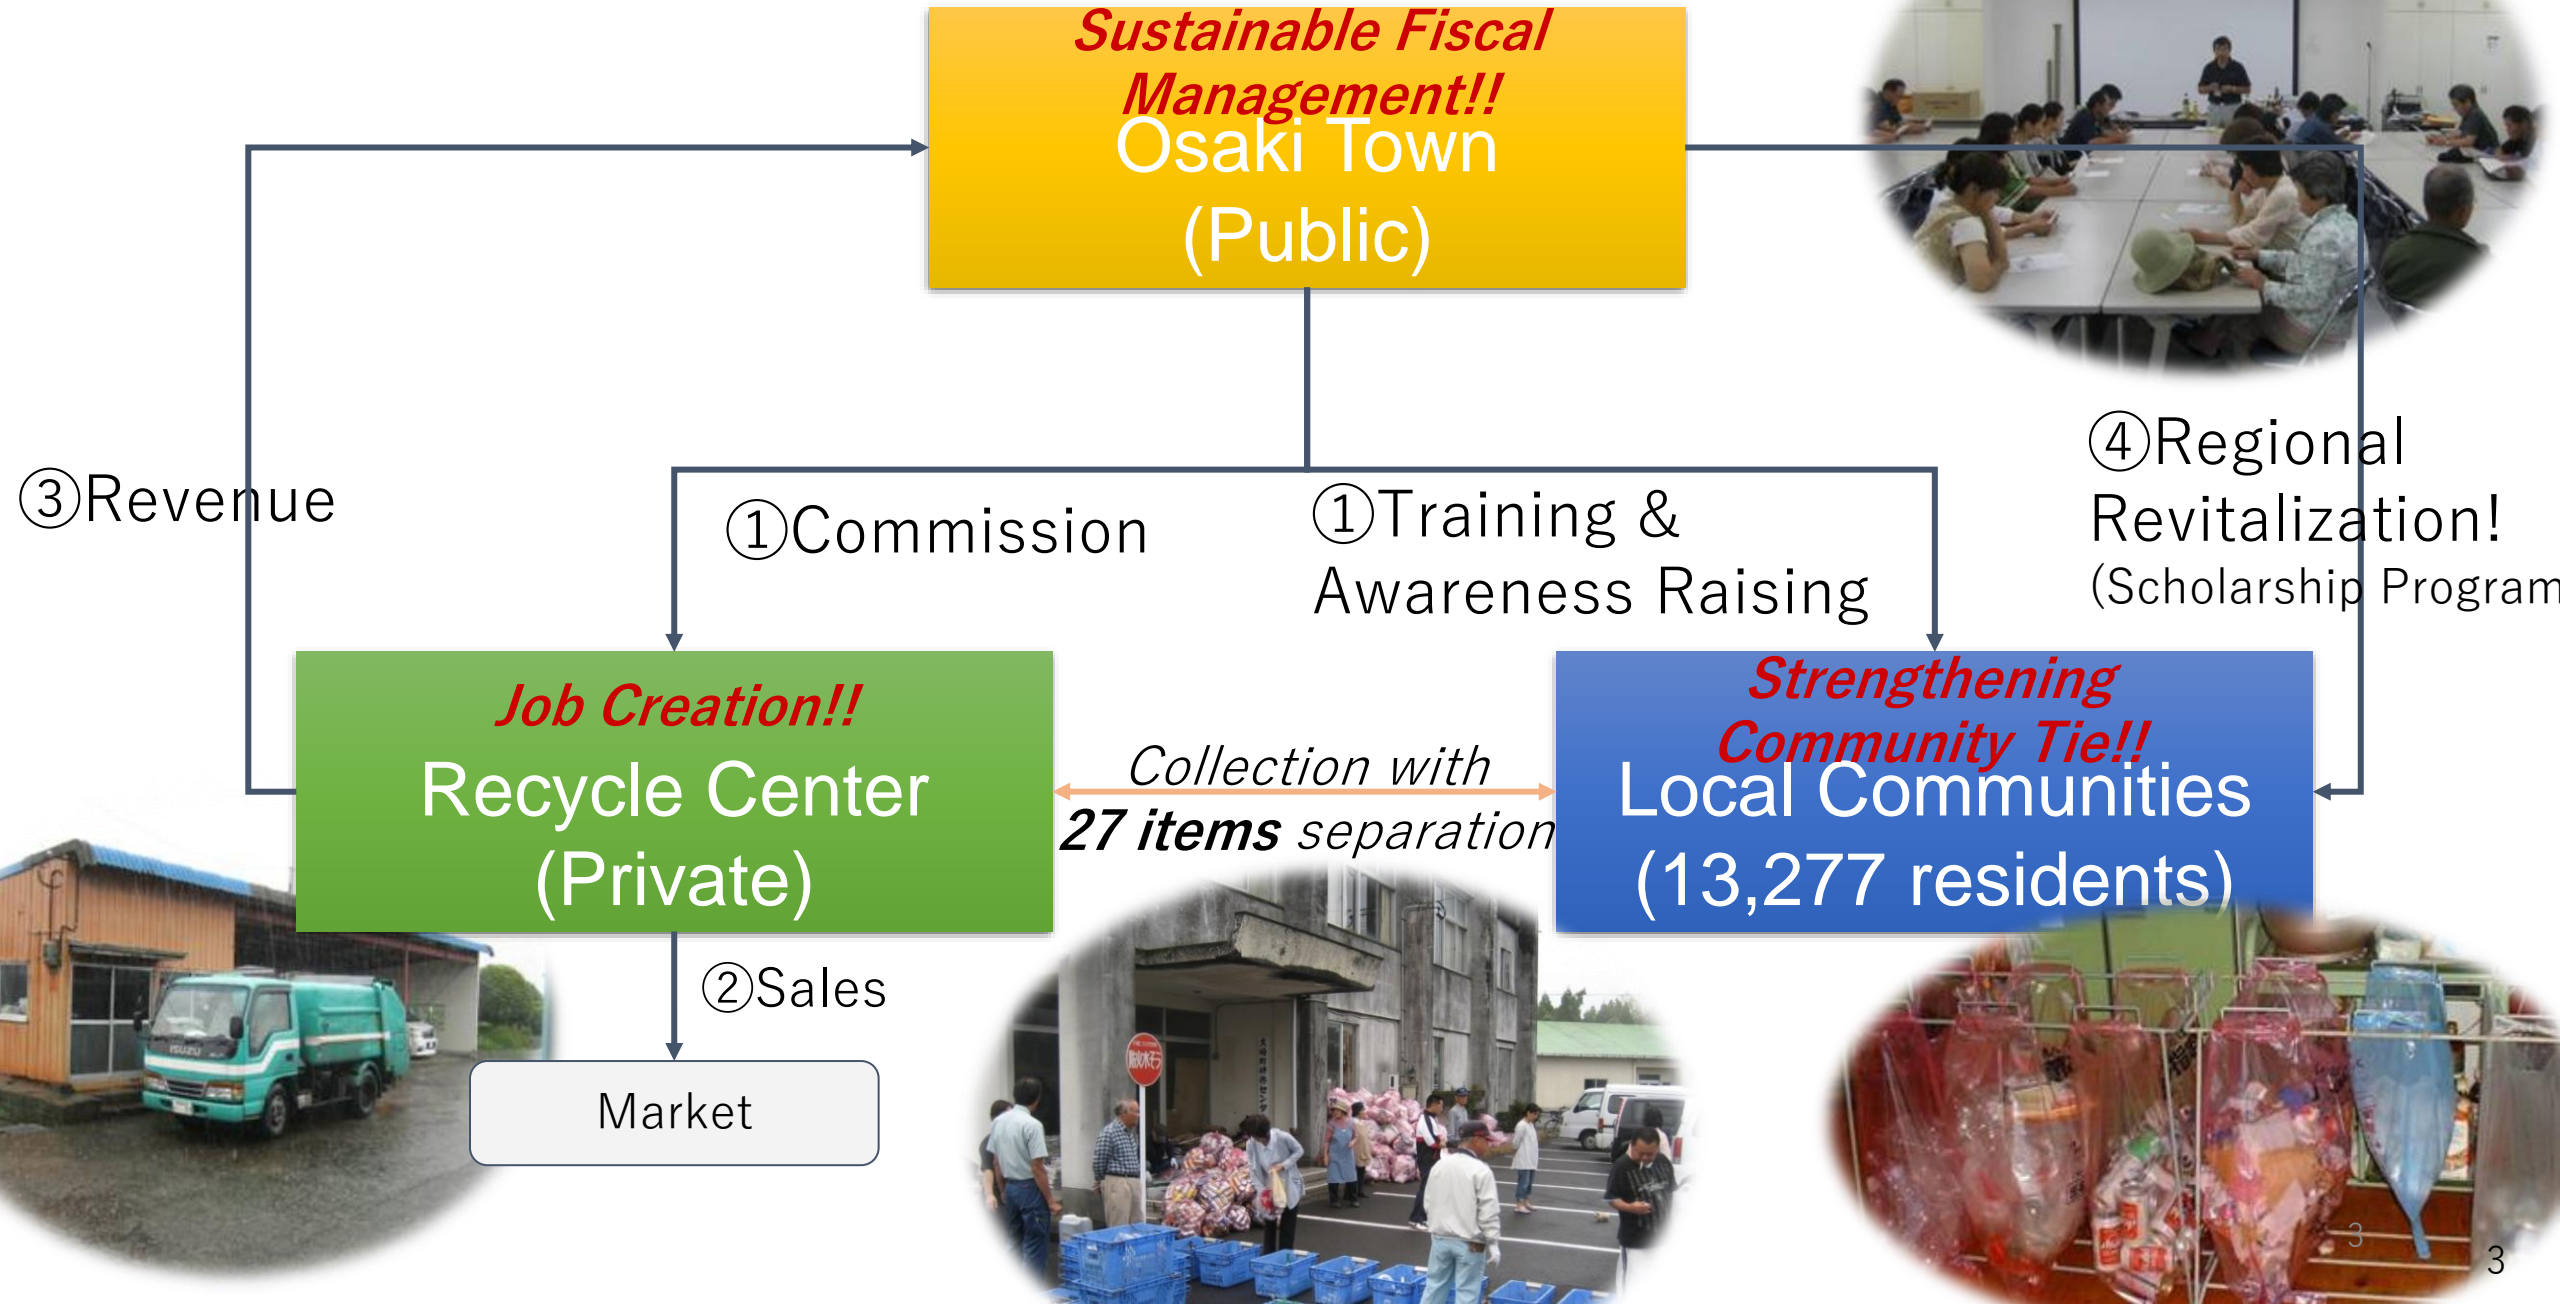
Sustainable Fiscal Management!!
Osaki Town
(Public)

③Revenue

①Commission

①Training & Awareness Raising

④Regional Revitalization!
(Scholarship Program

Job Creation!!
Recycle Center
(Private)

Collection with
27 items separation

Strengthening Community Tie!!
Local Communities
(13,277 residents)

②Sales

Market

3